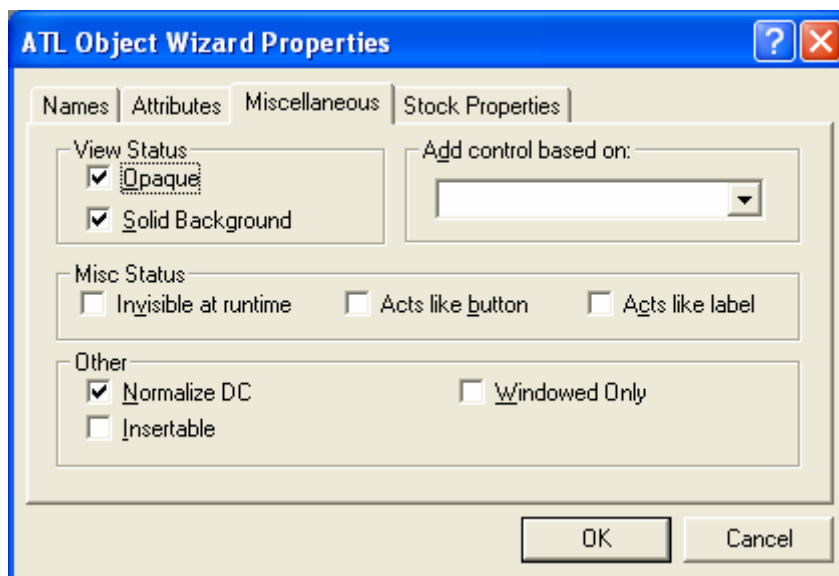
ATL Object Wizard Properties

Names | Attributes | Miscellaneous | Stock Properties

View Status
Opaque
Solid Background

Add control based on:

Misc Status
Invisible at runtime
Acts like button
Acts like label

Other
Normalize DC
Windowed Only
Insertable

OK
Cancel